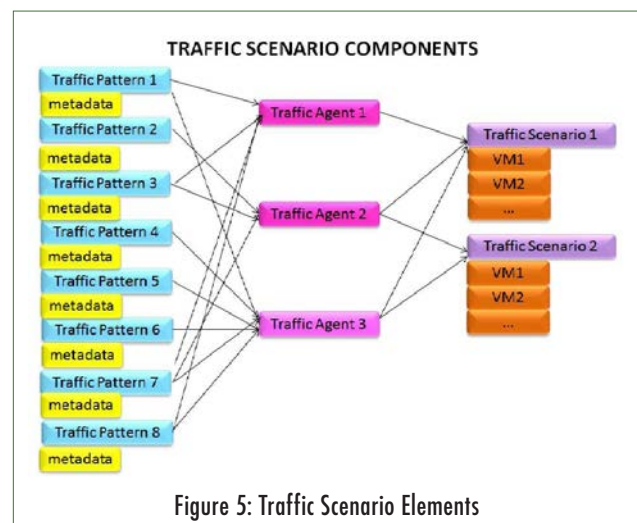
TRAFFIC SCENARIO COMPONENTS

Traffic Pattern 1
metadata
Traffic Pattern 2
metadata
Traffic Pattern 3
metadata
Traffic Pattern 4
metadata
Traffic Pattern 5
metadata
Traffic Pattern 6
metadata
Traffic Pattern 7
metadata
Traffic Pattern 8
metadata

Traffic Agent 1
Traffic Agent 2
Traffic Agent 3

Traffic Scenario 1
VM1
VM2
...
Traffic Scenario 2
VM1
VM2
...

Figure 5: Traffic Scenario Elements